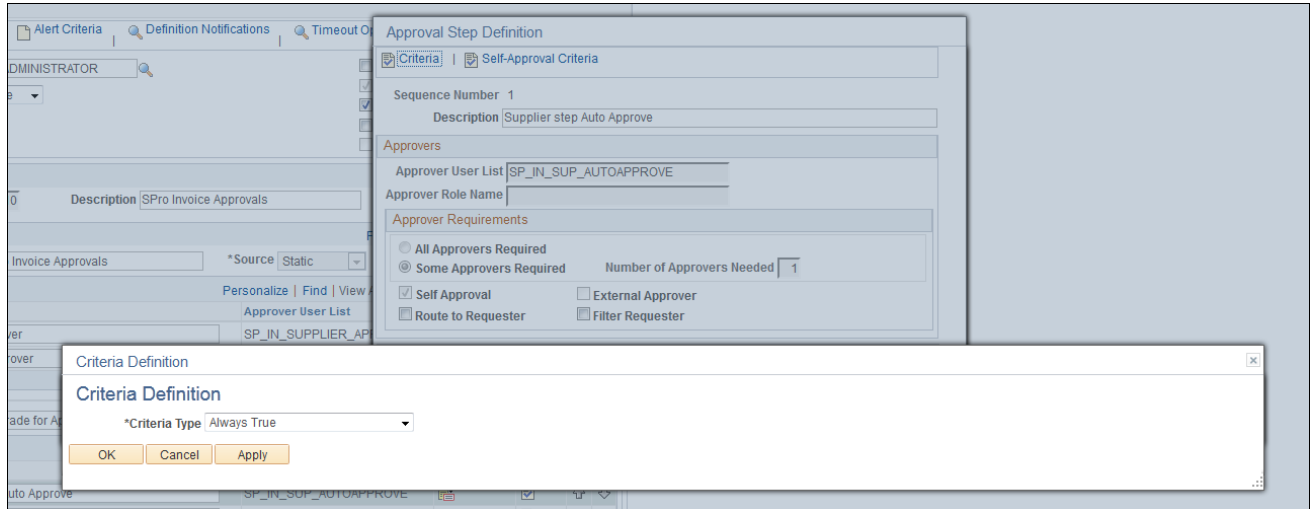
Alert Criteria | Definition Notifications | Timeout O

ADMINISTRATOR

e

0 Description SPro Invoice Approvals

Invoice Approvals *Source Static

Personalize | Find | View

Approver User List

ver SP_IN_SUPPLIER_AP

rover

rade for A

uto Approve SP_IN_SUP_AUTOAPPROVE

Approval Step Definition

Criteria | Self-Approval Criteria

Sequence Number 1

Description Supplier step Auto Approve

Approvers

Approver User List SP_IN_SUP_AUTOAPPROVE

Approver Role Name

Approver Requirements

All Approvers Required

Some Approvers Required Number of Approvers Needed 1

Self Approval External Approver

Route to Requester Filter Requester

Criteria Definition

Criteria Definition

*Criteria Type Always True

OK Cancel Apply